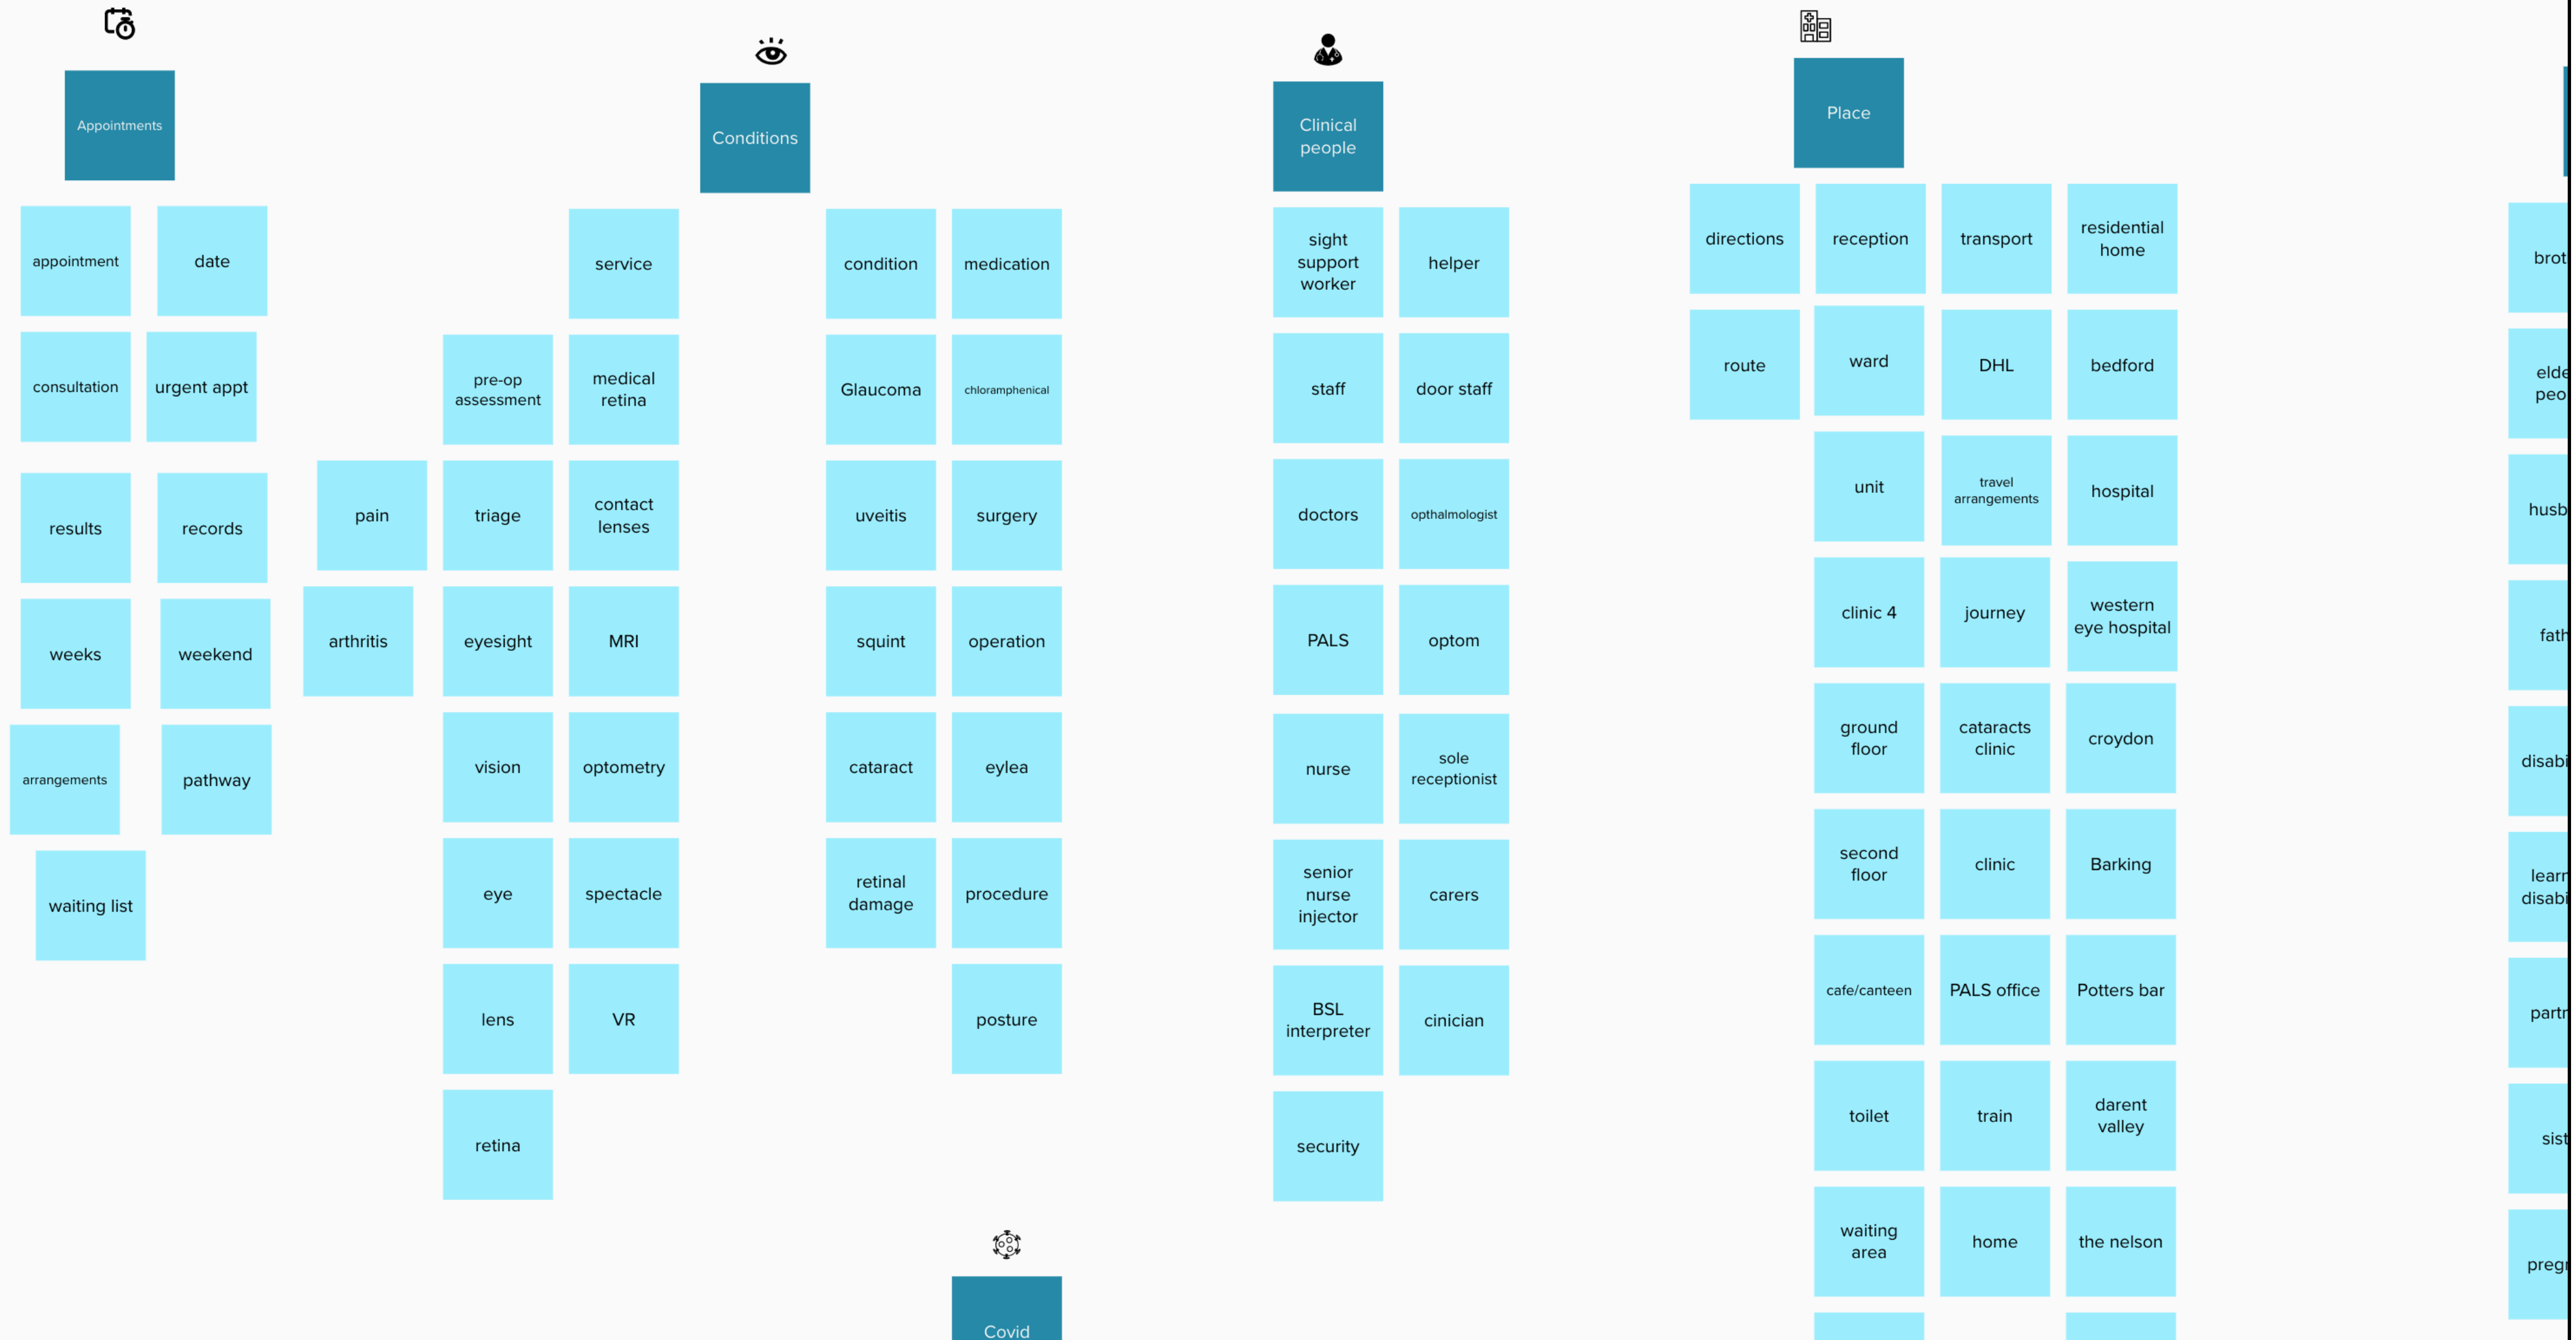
Appointments

appointment
date
consultation
urgent appt
results
records
weeks
weekend
arrangements
pathway
waiting list

Conditions

pain
arthritis
pre-op assessment
triage
eyesight
vision
eye
lens
retina
service
medical retina
contact lenses
MRI
optometry
spectacle
VR
condition
Glaucoma
uveitis
squint
cataract
retinal damage
medication
chloramphenical
surgery
operation
eylea
procedure
posture

Covid

Clinical people

sight support worker
helper
staff
door staff
doctors
opthalmologist
PALS
optom
nurse
sole receptionist
senior nurse injector
carers
BSL interpreter
cinician
security

Place

directions
route
reception
ward
unit
clinic 4
ground floor
second floor
cafe/canteen
toilet
waiting area
transport
DHL
travel arrangements
journey
cataracts clinic
clinic
PALS office
train
home
residential home
bedford
hospital
western eye hospital
croydon
Barking
Potters bar
darent valley
the nelson

brot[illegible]
elde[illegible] peo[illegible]
husb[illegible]
fath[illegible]
disabi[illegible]
learn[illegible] disabi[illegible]
partn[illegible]
sist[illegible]
pregn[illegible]